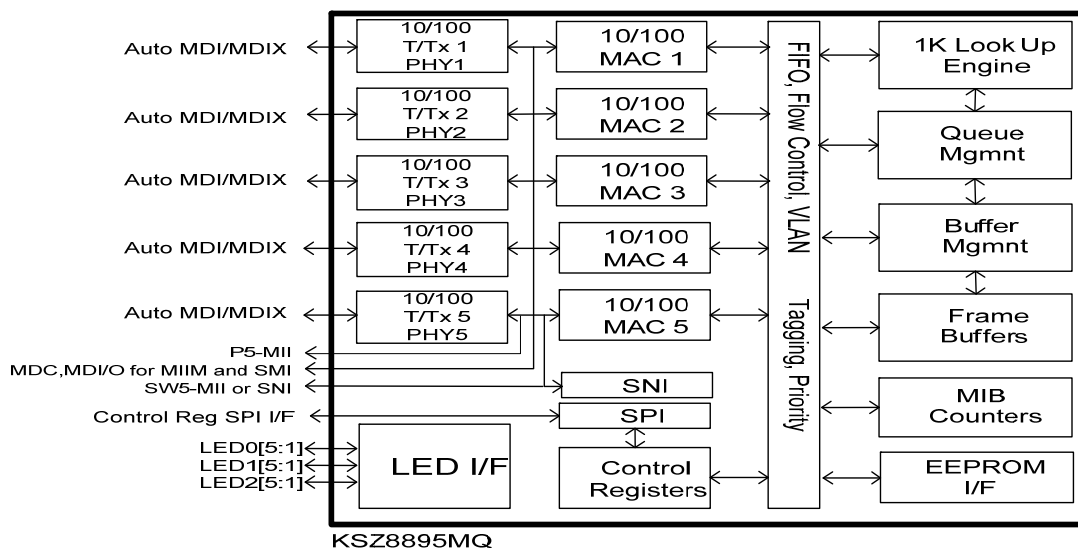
Auto MDI/MDIX
Auto MDI/MDIX
Auto MDI/MDIX
Auto MDI/MDIX
Auto MDI/MDIX
P5-MII
MDC,MDI/O for MIIM and SMI
SW5-MII or SNI
Control Reg SPI I/F
LED0[5:1]
LED1[5:1]
LED2[5:1]

10/100
T/Tx 1
PHY1

10/100
T/Tx 2
PHY2

10/100
T/Tx 3
PHY3

10/100
T/Tx 4
PHY4

10/100
T/Tx 5
PHY5

LED I/F

10/100
MAC 1

10/100
MAC 2

10/100
MAC 3

10/100
MAC 4

10/100
MAC 5

SNI

SPI

Control
Registers

FIFO, Flow Control, VLAN Tagging, Priority

1K Look Up
Engine

Queue
Mgmnt

Buffer
Mgmnt

Frame
Buffers

MIB
Counters

EEPROM
I/F

KSZ8895MQ